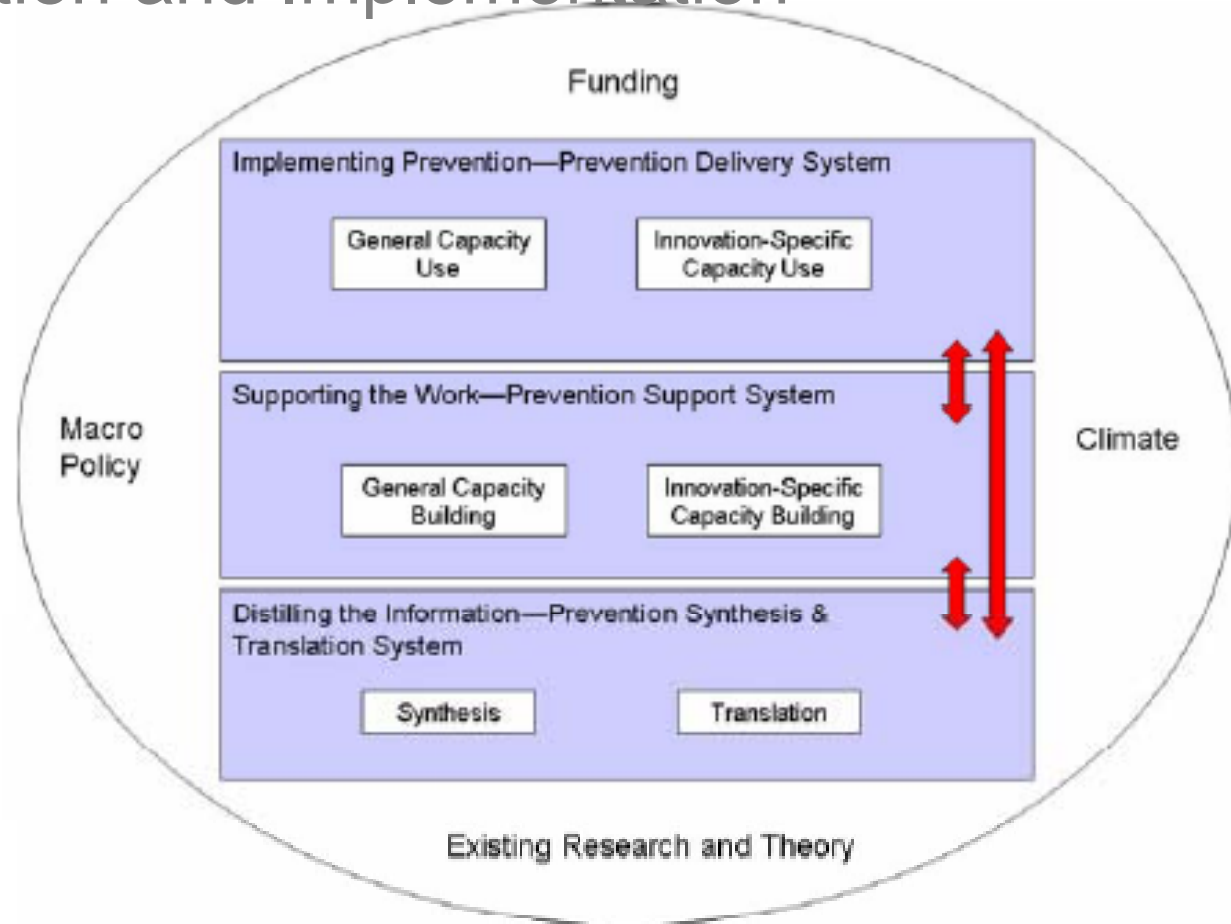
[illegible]tion and Implementation

Funding

Implementing Prevention—Prevention Delivery System

General Capacity Use

Innovation-Specific Capacity Use

Supporting the Work—Prevention Support System

Macro Policy

Climate

General Capacity Building

Innovation-Specific Capacity Building

Distilling the Information—Prevention Synthesis & Translation System

Synthesis

Translation

Existing Research and Theory